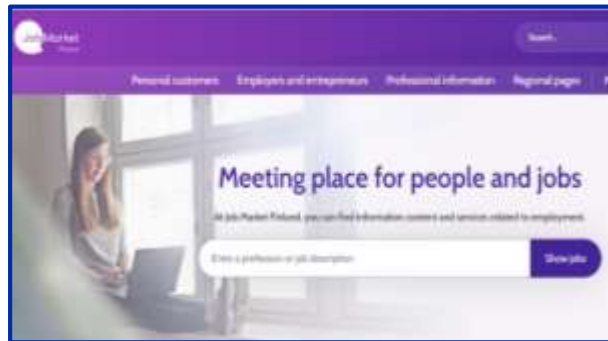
JobMarket Finland

Search

Personal customers Employers and entrepreneurs Professional information Regional pages

Meeting place for people and jobs

At Jobs Market Finland, you can find information content and services related to employment.

Enter a profession or job description

Show jobs